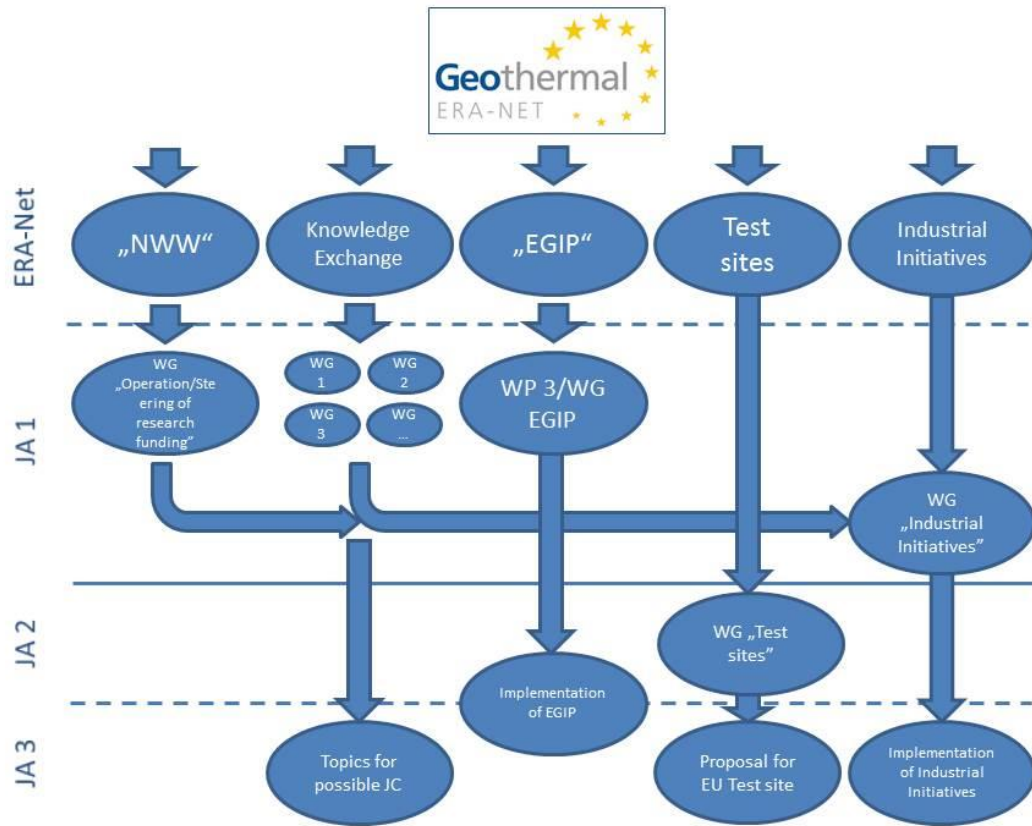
Geothermal
ERA-NET

ERA-Net

„NWW“

Knowledge Exchange

„EGIP“

Test sites

Industrial Initiatives

JA 1

WG „Operation/Steering of research funding“

WG 1

WG 2

WG 3

WG ...

WP 3/WG EGIP

WG „Industrial Initiatives“

JA 2

WG „Test sites“

Implementation of EGIP

JA 3

Topics for possible JC

Proposal for EU Test site

Implementation of Industrial Initiatives